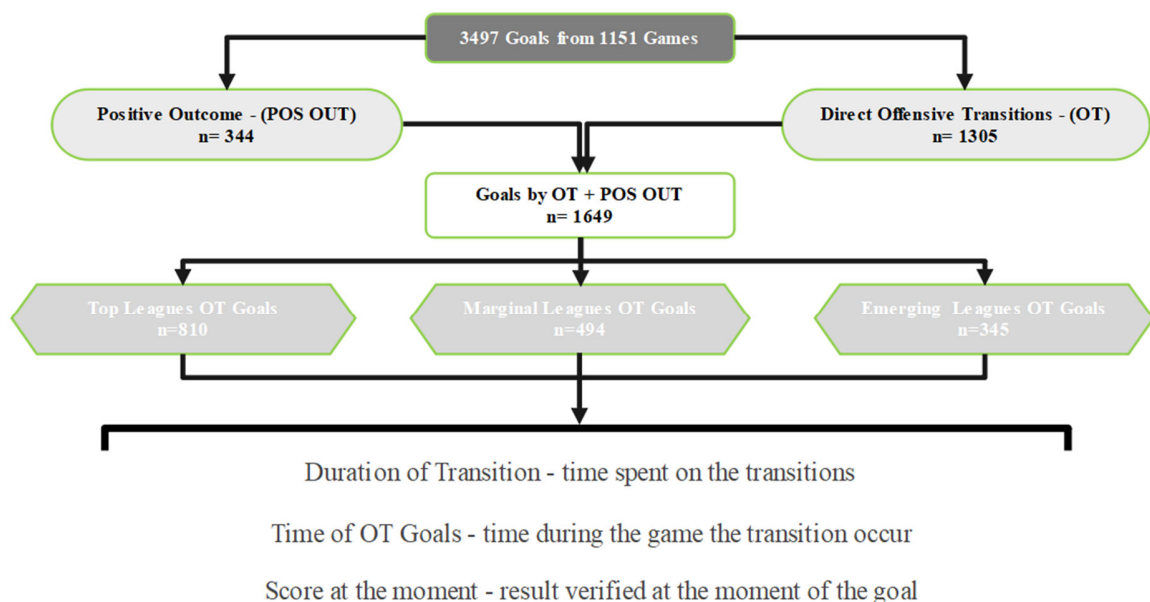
3497 Goals from 1151 Games

Positive Outcome - (POS OUT)
n= 344

Direct Offensive Transitions - (OT)
n= 1305

Goals by OT + POS OUT
n= 1649

Top Leagues OT Goals
n=810

Marginal Leagues OT Goals
n=494

Emerging Leagues OT Goals
n=345

Duration of Transition - time spent on the transitions

Time of OT Goals - time during the game the transition occur

Score at the moment - result verified at the moment of the goal